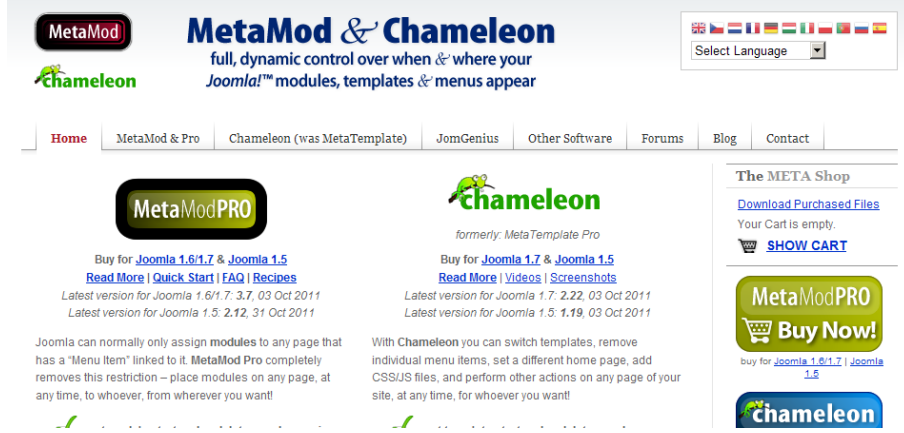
MetaMod

chameleon

MetaMod & Chameleon

full, dynamic control over when & where your Joomla!™ modules, templates & menus appear

Select Language

Home | MetaMod & Pro | Chameleon (was MetaTemplate) | JomGenius | Other Software | Forums | Blog | Contact

MetaModPRO

Buy for Joomla 1.6/1.7 & Joomla 1.5

Read More | Quick Start | FAQ | Recipes

Latest version for Joomla 1.6/1.7: 3.7, 03 Oct 2011

Latest version for Joomla 1.5: 2.12, 31 Oct 2011

Joomla can normally only assign modules to any page that has a "Menu Item" linked to it. MetaMod Pro completely removes this restriction – place modules on any page, at any time, to whoever, from wherever you want!

chameleon

formerly: MetaTemplate Pro

Buy for Joomla 1.7 & Joomla 1.5

Read More | Videos | Screenshots

Latest version for Joomla 1.7: 2.22, 03 Oct 2011

Latest version for Joomla 1.5: 1.19, 03 Oct 2011

With Chameleon you can switch templates, remove individual menu items, set a different home page, add CSS/JS files, and perform other actions on any page of your site, at any time, for whoever you want!

The META Shop

Download Purchased Files

Your Cart is empty.

SHOW CART

MetaModPRO

Buy Now!

buy for Joomla 1.6/1.7 | Joomla 1.5

chameleon